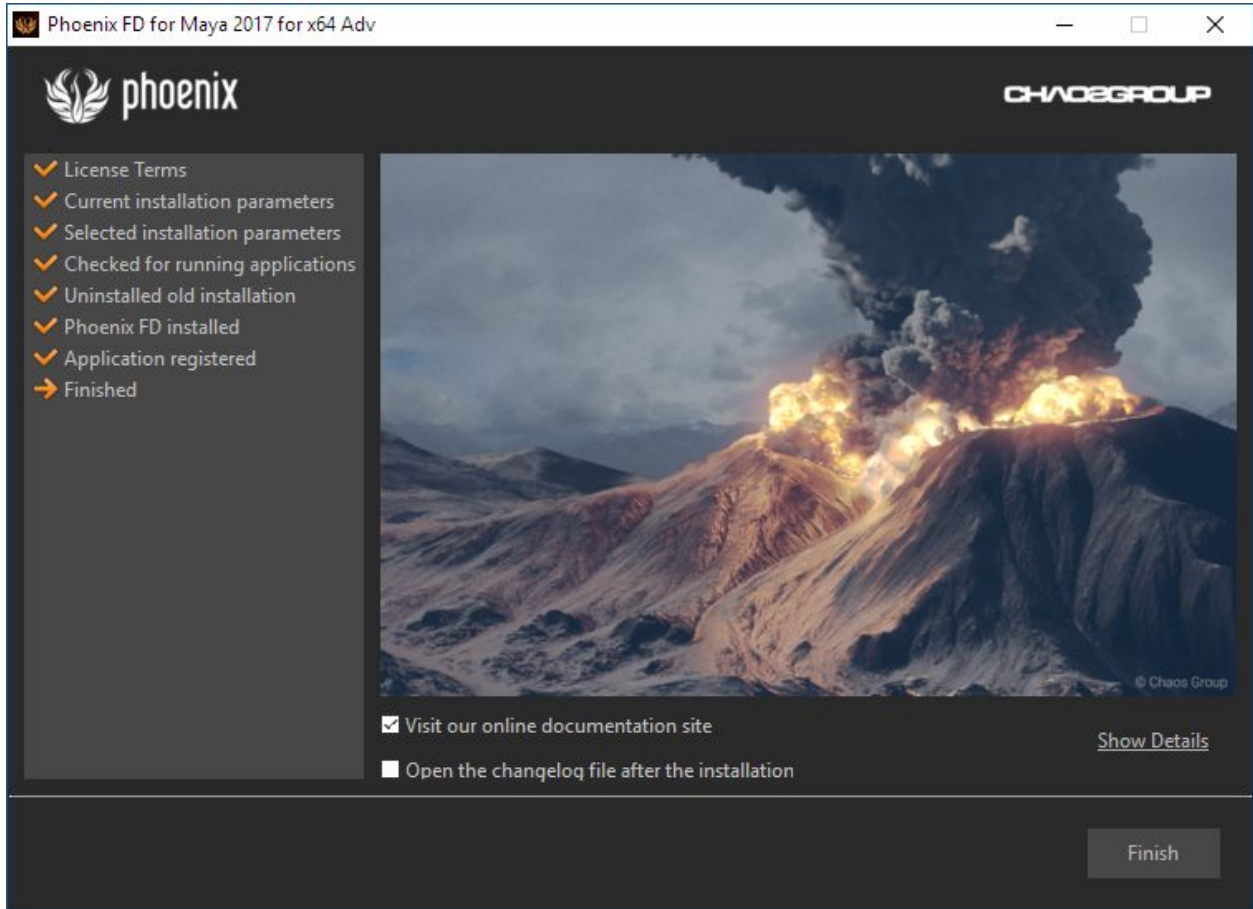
Phoenix FD for Maya 2017 for x64 Adv

phoenix

CHAOSGROUP

License Terms
Current installation parameters
Selected installation parameters
Checked for running applications
Uninstalled old installation
Phoenix FD installed
Application registered
Finished

© Chaos Group

Visit our online documentation site

Show Details

Open the changelog file after the installation

Finish